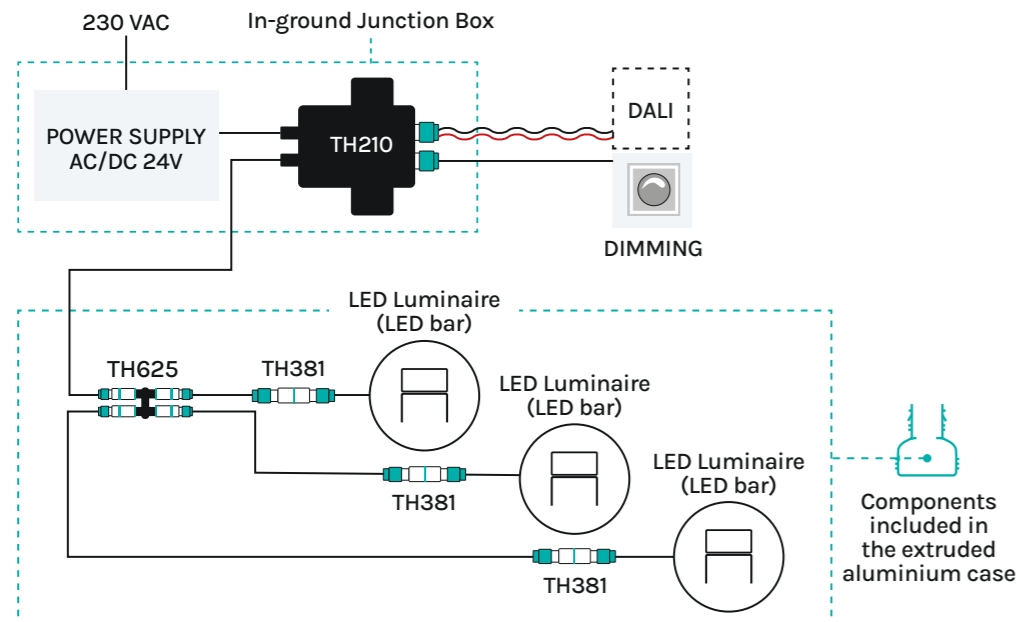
230 VAC

In-ground Junction Box

POWER SUPPLY AC/DC 24V

TH210

DALI

DIMMING

LED Luminaire (LED bar)

TH625

TH381

LED Luminaire (LED bar)

TH381

LED Luminaire (LED bar)

TH381

Components included in the extruded aluminium case